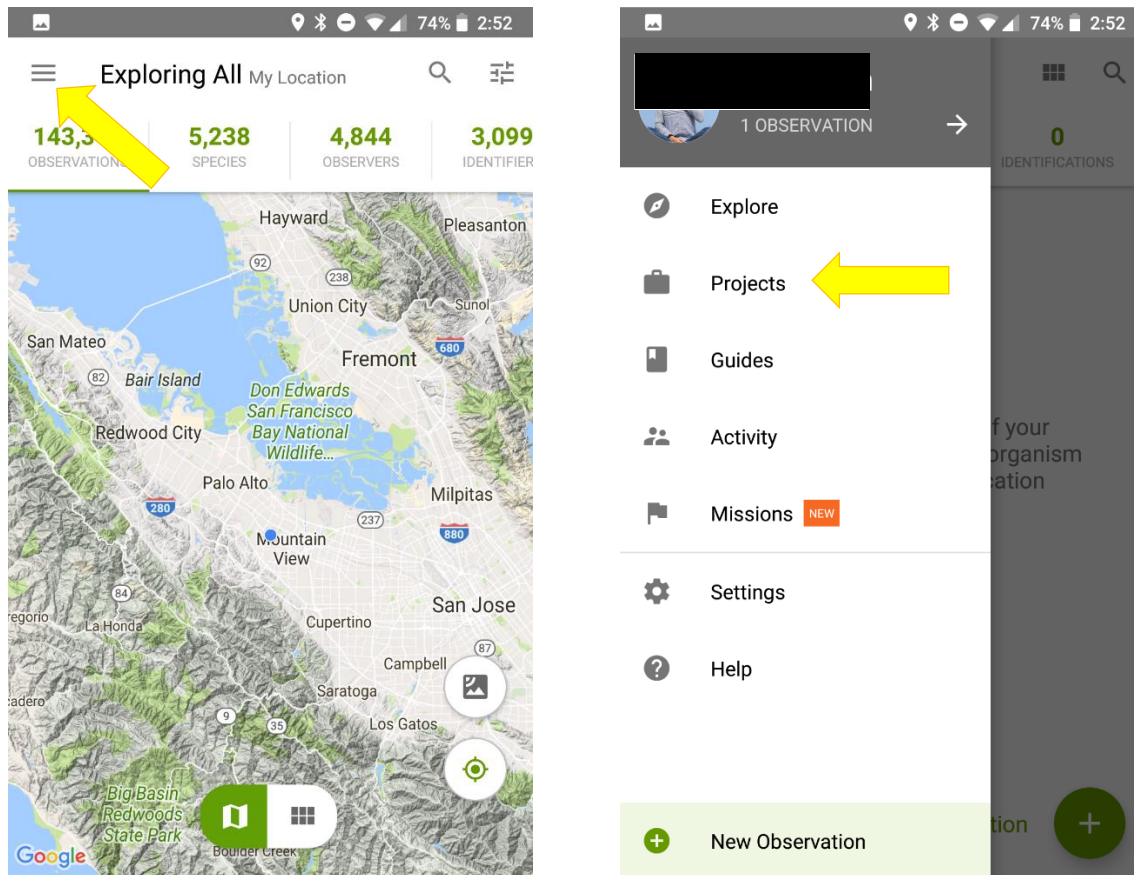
74% 2:52

Exploring All My Location

143,3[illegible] OBSERVATIONS
5,238 SPECIES
4,844 OBSERVERS
3,099 IDENTIFIER

Hayward
Pleasanton
92
238
Union City
Sunol
San Mateo
Fremont
680
82
Bair Island
Don Edwards San Francisco Bay National Wildlife...
Redwood City
Palo Alto
Milpitas
280
237
880
Mountain View
84
San Jose
regorio
La Honda
Cupertino
87
Campbell
Saratoga
cadero
9
35
Los Gatos
Big Basin Redwoods State Park
Boulder Creek
Google

74% 2:52

1 OBSERVATION

0 IDENTIFICATIONS

Explore
Projects
Guides
Activity
Missions NEW
Settings
Help

f your organism cation

New Observation
tion